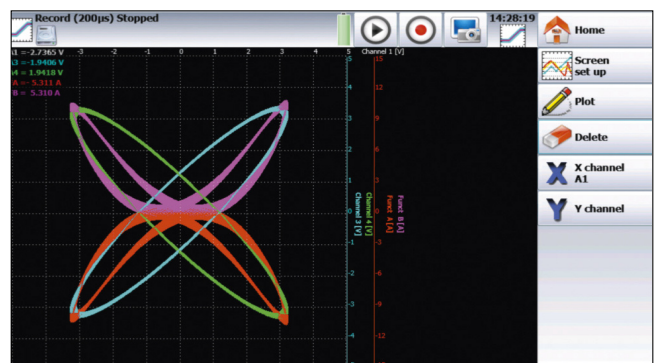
Record (200µs) Stopped

14:28:19

Home

Screen set up

Plot

Delete

X channel A1

Y channel

A1 = -2.7365 V
A3 = -1.9406 V
A4 = 1.9418 V
A = 5.311 A
B = 5.310 A

-3 -2 -1 0 1 2 3 4 5

Channel 1 [V]

5 4 3 2 1 0 -1 -2 -3 -4 -5

15 12 9 6 3 0 -3 -6 -9 -12

Channel 3 [V]
Channel 4 [V]
Funct. A [A]
Funct. B [A]